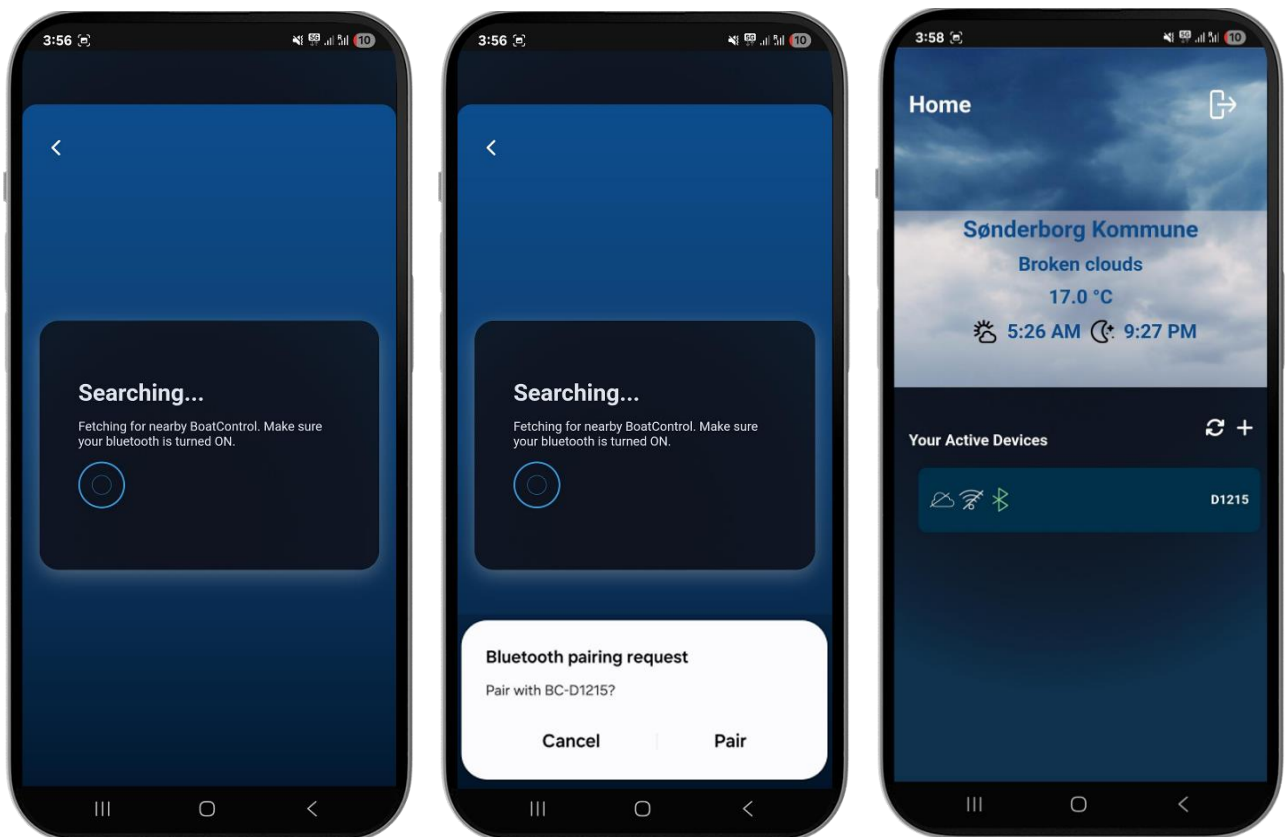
3:56 10

<

Searching...

Fetching for nearby BoatControl. Make sure your bluetooth is turned ON.

3:56 10

<

Searching...

Fetching for nearby BoatControl. Make sure your bluetooth is turned ON.

Bluetooth pairing request

Pair with BC-D1215?

Cancel

Pair

3:58 10

Home

Sønderborg Kommune

Broken clouds

17.0 °C

5:26 AM 9:27 PM

Your Active Devices

D1215